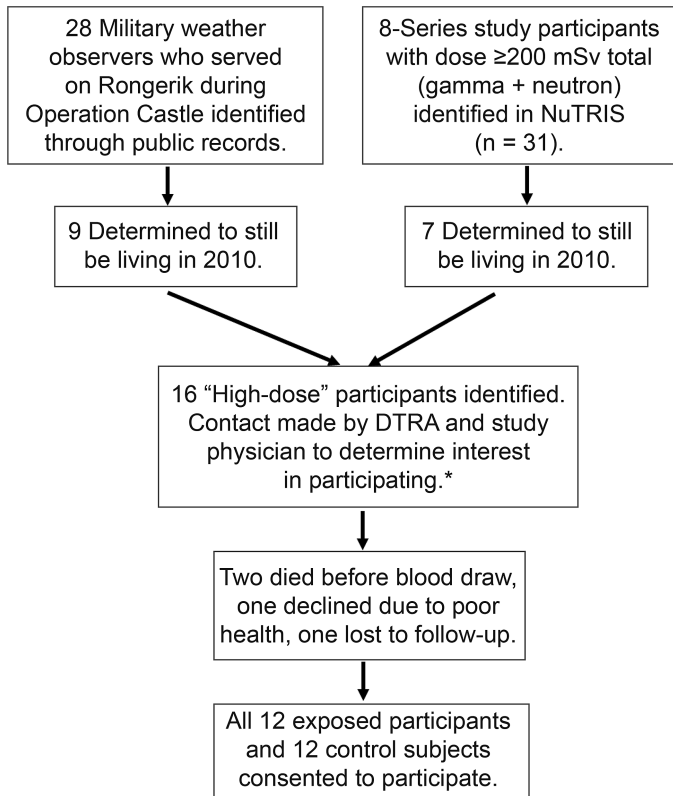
28 Military weather observers who served on Rongerik during Operation Castle identified through public records.

8-Series study participants with dose ≥200 mSv total (gamma + neutron) identified in NuTRIS (n = 31).

9 Determined to still be living in 2010.

7 Determined to still be living in 2010.

16 “High-dose” participants identified. Contact made by DTRA and study physician to determine interest in participating.*

Two died before blood draw, one declined due to poor health, one lost to follow-up.

All 12 exposed participants and 12 control subjects consented to participate.